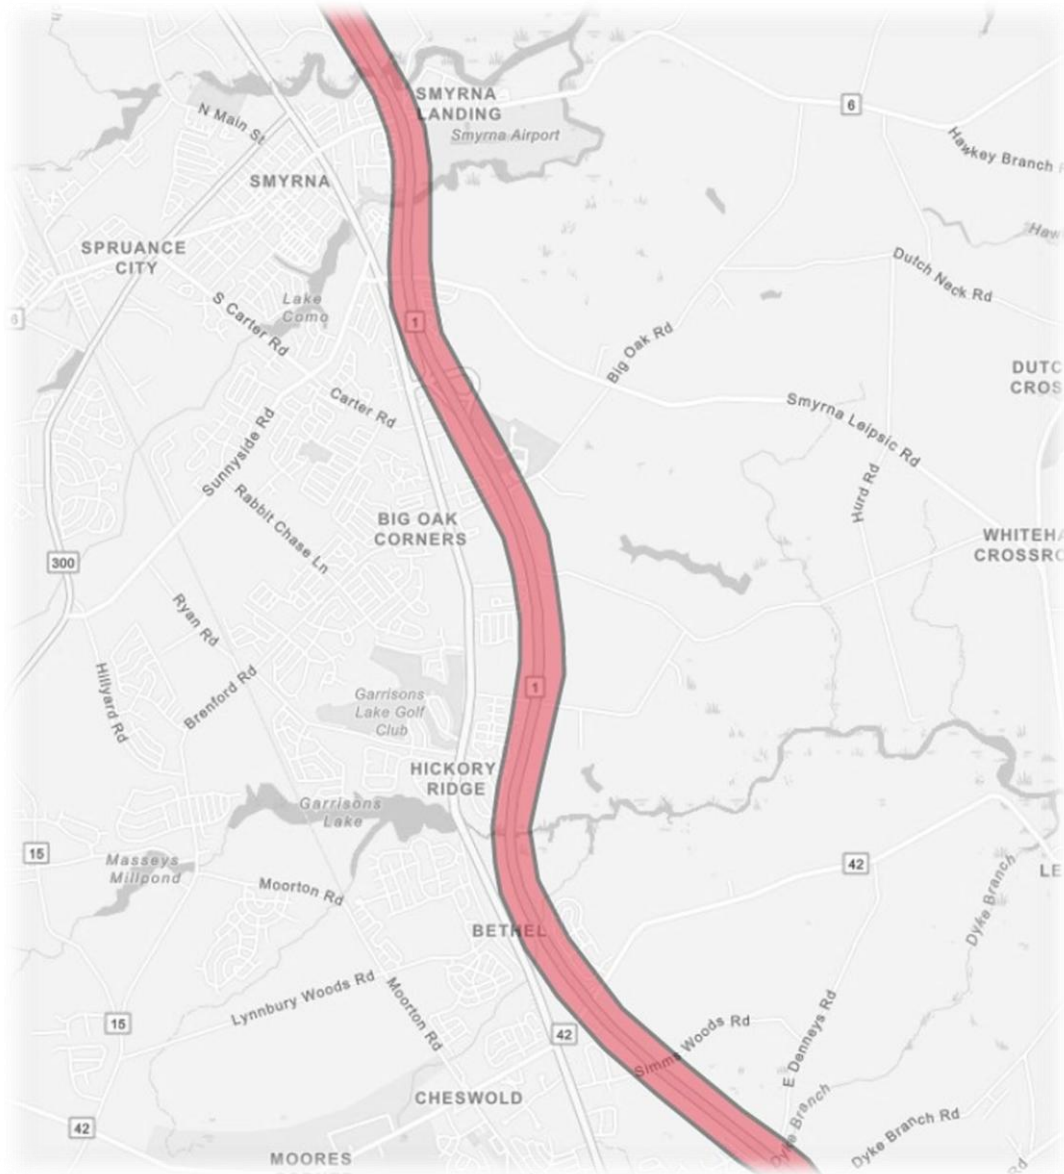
SMYRNA LANDING
Smyrna Airport
6
Hawkey Branch R
N Main St
SMYRNA
SPRUANCE CITY
Haw
Dutch Neck Rd
Lake Como
S Carter Rd
1
Big Oak Rd
DUTC CROS
Carter Rd
Smyrna Leipsic Rd
Sunnyside Rd
Rabbit Chase Ln
Hurd Rd
BIG OAK CORNERS
WHITEHA CROSSRO
300
Ryan Rd
Hillyard Rd
Brenford Rd
1
Garrisons Lake Golf Club
HICKORY RIDGE
Garrisons Lake
15
Masseys Millpond
42
LE
Moorton Rd
Dyke Branch
BETHEL
Lynnbury Woods Rd
Moorton Rd
15
42
Simms Woods Rd
E Denneys Rd
Dyke Branch
Dyke Branch Rd
CHESWOLD
42
MOORES